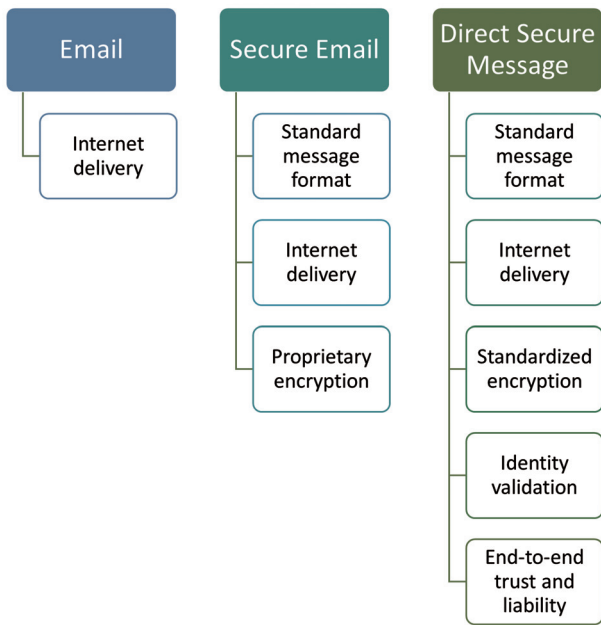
Email

Internet delivery

Secure Email

Standard message format

Internet delivery

Proprietary encryption

Direct Secure Message

Standard message format

Internet delivery

Standardized encryption

Identity validation

End-to-end trust and liability